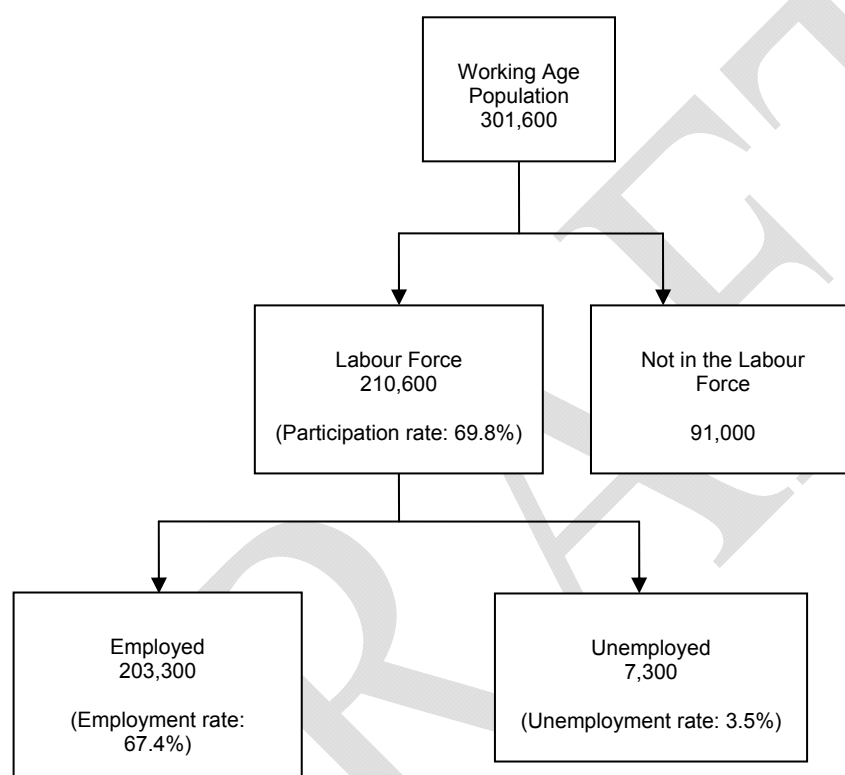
Working Age Population
301,600

Labour Force
210,600

(Participation rate: 69.8%)

Not in the Labour Force

91,000

Employed
203,300

(Employment rate: 67.4%)

Unemployed
7,300

(Unemployment rate: 3.5%)

DRAFT